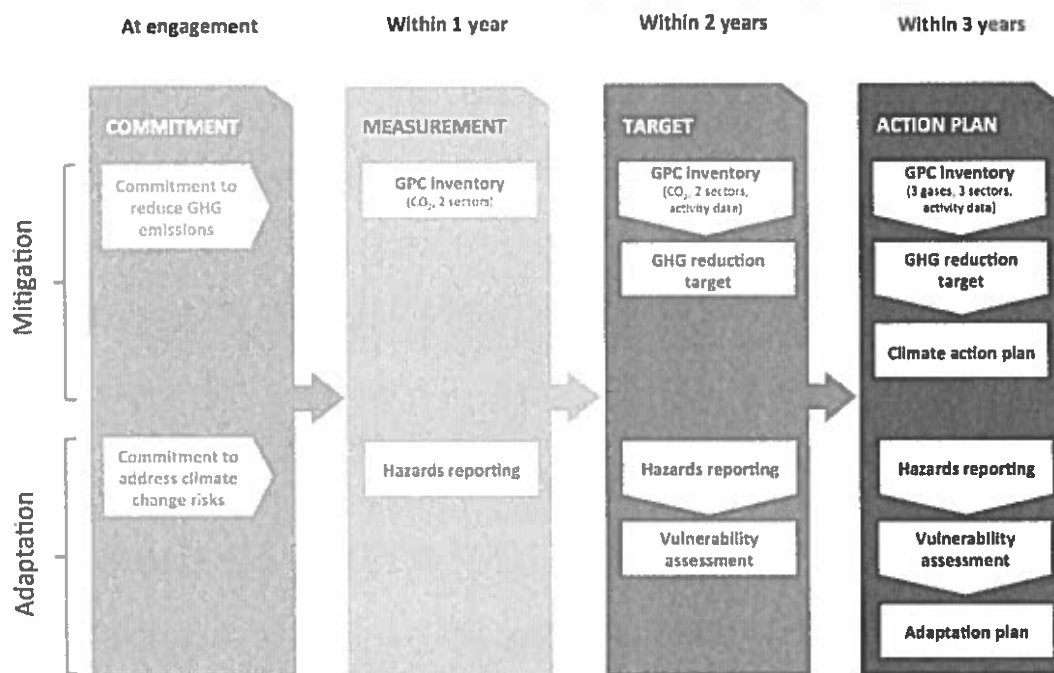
At engagement

Within 1 year

Within 2 years

Within 3 years

Mitigation

Adaptation

COMMITMENT

Commitment to reduce GHG emissions

Commitment to address climate change risks

MEASUREMENT

GPC inventory ($CO_2$, 2 sectors)

Hazards reporting

TARGET

GPC inventory ($CO_2$, 2 sectors, activity data)

GHG reduction target

Hazards reporting

Vulnerability assessment

ACTION PLAN

GPC inventory (3 gases, 3 sectors, activity data)

GHG reduction target

Climate action plan

Hazards reporting

Vulnerability assessment

Adaptation plan